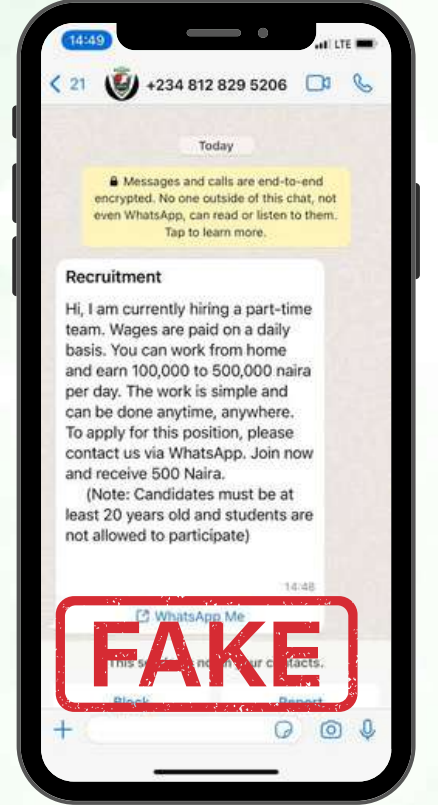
14:49

LTE

< 21

+234 812 829 5206

Today

🔒 Messages and calls are end-to-end encrypted. No one outside of this chat, not even WhatsApp, can read or listen to them. Tap to learn more.

Recruitment

Hi, I am currently hiring a part-time team. Wages are paid on a daily basis. You can work from home and earn 100,000 to 500,000 naira per day. The work is simple and can be done anytime, anywhere. To apply for this position, please contact us via WhatsApp. Join now and receive 500 Naira.

(Note: Candidates must be at least 20 years old and students are not allowed to participate)

14:48

WhatsApp Me

This se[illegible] n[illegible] ur contacts.

Block

Report

FAKE